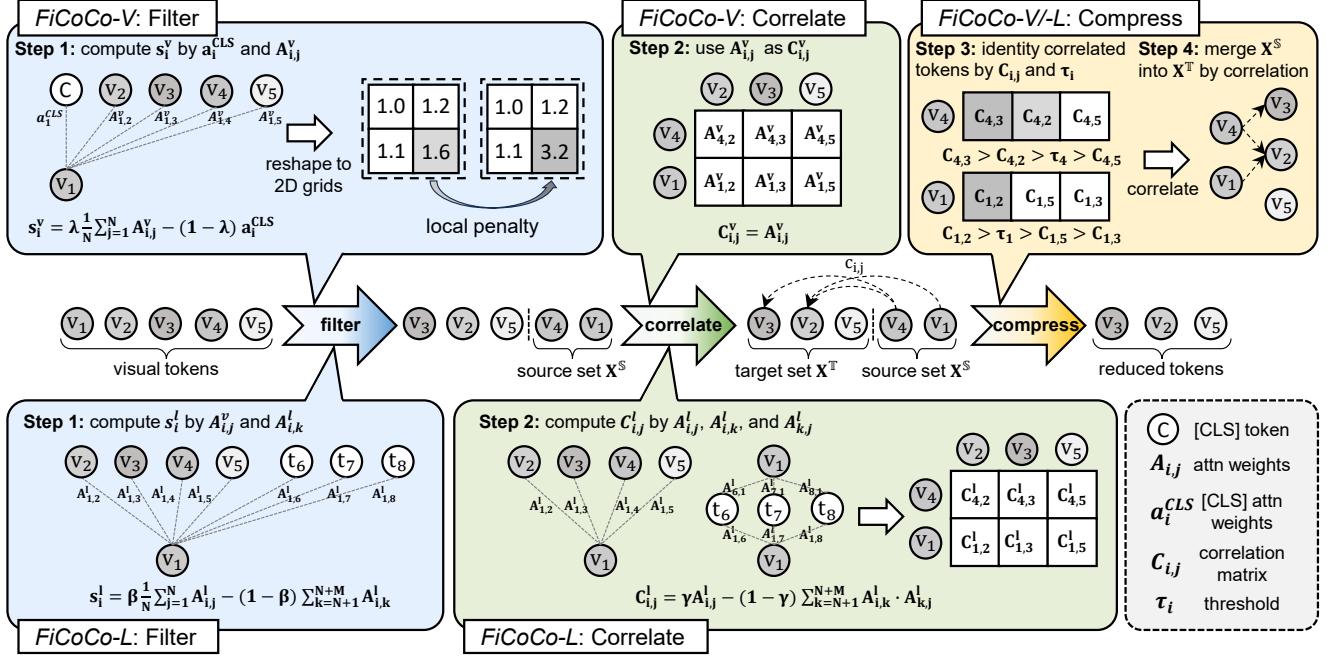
*FiCoCo-V*: Filter

**Step 1:** compute $\mathbf{s_i^v}$ by $\mathbf{a_i^{CLS}}$ and $\mathbf{A_{i,j}^v}$

C $v_2$ $v_3$ $v_4$ $v_5$

$a_1^{CLS}$ $A_{1,2}^v$ $A_{1,3}^v$ $A_{1,4}^v$ $A_{1,5}^v$

$v_1$

reshape to 2D grids

| 1.0 | 1.2 |
|---|---|
| 1.1 | 1.6 |

| 1.0 | 1.2 |
|---|---|
| 1.1 | 3.2 |

local penalty

$\mathbf{s_i^v = \lambda \frac{1}{N} \sum_{j=1}^{N} A_{i,j}^v - (1-\lambda)\, a_i^{CLS}}$

*FiCoCo-V*: Correlate

**Step 2:** use $\mathbf{A_{i,j}^v}$ as $\mathbf{C_{i,j}^v}$

| | $v_2$ | $v_3$ | $v_5$ |
|---|---|---|---|
| $v_4$ | $\mathbf{A_{4,2}^v}$ | $\mathbf{A_{4,3}^v}$ | $\mathbf{A_{4,5}^v}$ |
| $v_1$ | $\mathbf{A_{1,2}^v}$ | $\mathbf{A_{1,3}^v}$ | $\mathbf{A_{1,5}^v}$ |

$\mathbf{C_{i,j}^v = A_{i,j}^v}$

*FiCoCo-V/-L*: Compress

**Step 3:** identity correlated tokens by $\mathbf{C_{i,j}}$ and $\mathbf{\tau_i}$

$v_4$ | $\mathbf{C_{4,3}}$ | $\mathbf{C_{4,2}}$ | $\mathbf{C_{4,5}}$ |

$\mathbf{C_{4,3} > C_{4,2} > \tau_4 > C_{4,5}}$

$v_1$ | $\mathbf{C_{1,2}}$ | $\mathbf{C_{1,5}}$ | $\mathbf{C_{1,3}}$ |

$\mathbf{C_{1,2} > \tau_1 > C_{1,5} > C_{1,3}}$

**Step 4:** merge $\mathbf{X^{\mathbb{S}}}$ into $\mathbf{X^{\mathbb{T}}}$ by correlation

correlate

$v_3$ $v_4$ $v_2$ $v_1$ $v_5$

$v_1$ $v_2$ $v_3$ $v_4$ $v_5$ filter $v_3$ $v_2$ $v_5$ $v_4$ $v_1$ correlate $v_3$ $v_2$ $v_5$ $v_4$ $v_1$ compress $v_3$ $v_2$ $v_5$

$C_{i,j}$

visual tokens

source set $\mathbf{X^{\mathbb{S}}}$

target set $\mathbf{X^{\mathbb{T}}}$

source set $\mathbf{X^{\mathbb{S}}}$

reduced tokens

**Step 1:** compute $s_i^l$ by $A_{i,j}^v$ and $A_{i,k}^l$

$v_2$ $v_3$ $v_4$ $v_5$ $t_6$ $t_7$ $t_8$

$A_{1,2}^l$ $A_{1,3}^l$ $A_{1,4}^l$ $A_{1,5}^l$ $A_{1,6}^l$ $A_{1,7}^l$ $A_{1,8}^l$

$v_1$

$\mathbf{s_i^l = \beta \frac{1}{N} \sum_{j=1}^{N} A_{i,j}^l - (1-\beta) \sum_{k=N+1}^{N+M} A_{i,k}^l}$

*FiCoCo-L*: Filter

**Step 2:** compute $C_{i,j}^l$ by $A_{i,j}^l$, $A_{i,k}^l$, and $A_{k,j}^l$

$v_2$ $v_3$ $v_4$ $v_5$

$A_{1,2}^l$ $A_{1,3}^l$ $A_{1,4}^l$ $A_{1,5}^l$

$v_1$

$v_1$

$A_{6,1}^l$ $A_{7,1}^l$ $A_{8,1}^l$

$t_6$ $t_7$ $t_8$

$A_{1,6}^l$ $A_{1,7}^l$ $A_{1,8}^l$

$v_1$

| | $v_2$ | $v_3$ | $v_5$ |
|---|---|---|---|
| $v_4$ | $\mathbf{C_{4,2}^l}$ | $\mathbf{C_{4,3}^l}$ | $\mathbf{C_{4,5}^l}$ |
| $v_1$ | $\mathbf{C_{1,2}^l}$ | $\mathbf{C_{1,3}^l}$ | $\mathbf{C_{1,5}^l}$ |

$\mathbf{C_{i,j}^l = \gamma A_{i,j}^l - (1-\gamma) \sum_{k=N+1}^{N+M} A_{i,k}^l \cdot A_{k,j}^l}$

*FiCoCo-L*: Correlate

C [CLS] token

$A_{i,j}$ attn weights

$a_i^{CLS}$ [CLS] attn weights

$C_{i,j}$ correlation matrix

$\tau_i$ threshold